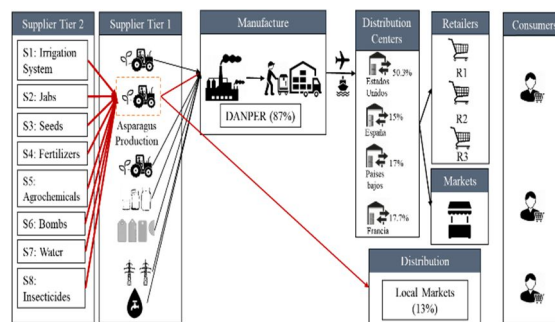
Supplier Tier 2

S1: Irrigation System

S2: Jabs

S3: Seeds

S4: Fertilizers

S5: Agrochemicals

S6: Bombs

S7: Water

S8: Insecticides

Supplier Tier 1

Asparagus Production

Manufacture

DANPER (87%)

Distribution Centers

Estados Unidos 50.3%

España 15%

Países bajos 17%

Francia 17.7%

Retailers

R1

R2

R3

Markets

Distribution

Local Markets (13%)

Consumers